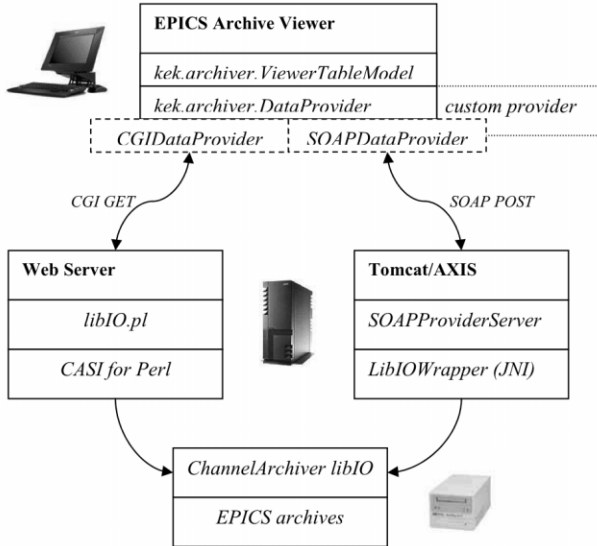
EPICS Archive Viewer

kek.archiver.ViewerTableModel

kek.archiver.DataProvider

custom provider

CGIDataProvider

SOAPDataProvider

CGI GET

SOAP POST

Web Server

libIO.pl

CASI for Perl

Tomcat/AXIS

SOAPProviderServer

LibIOWrapper (JNI)

ChannelArchiver libIO

EPICS archives